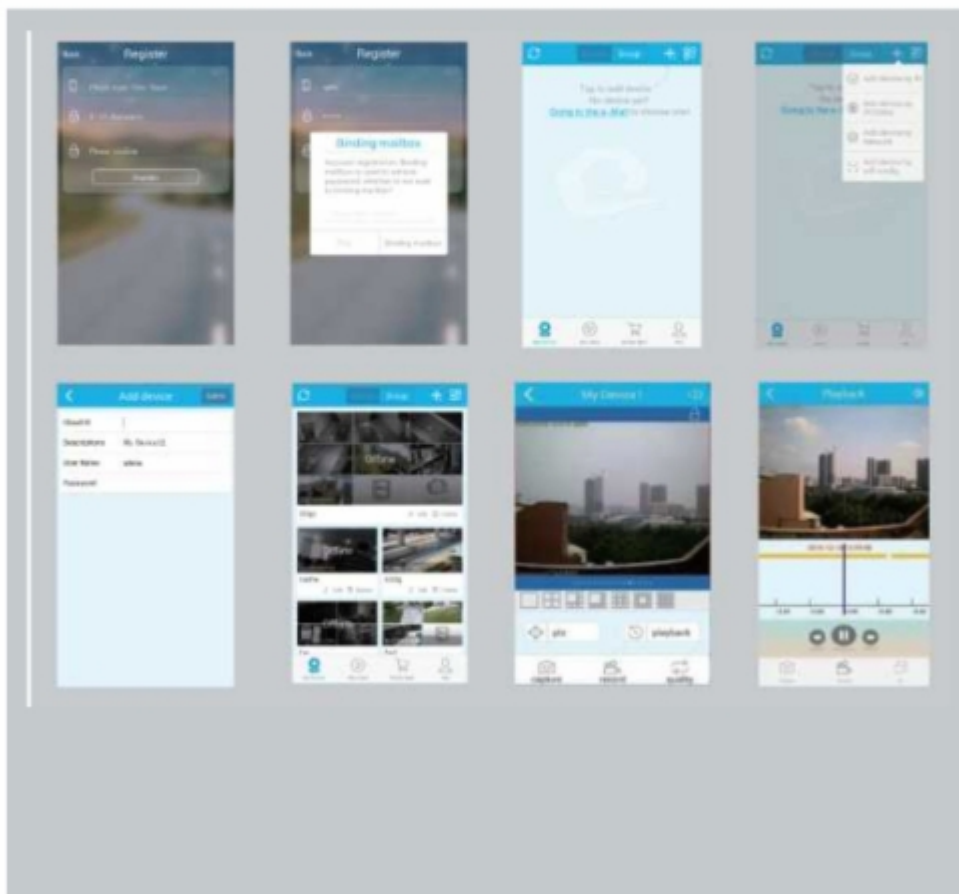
Back Register

Back Register

Binding mailbox

Group

Tap to add device
No device yet?
Going to the e-deal

Group

Add device

Descriptions My Device1
User Name admin
Password

Group

Offline

Offline

My Device1

ptz

playback

capture

record

quality

Playback